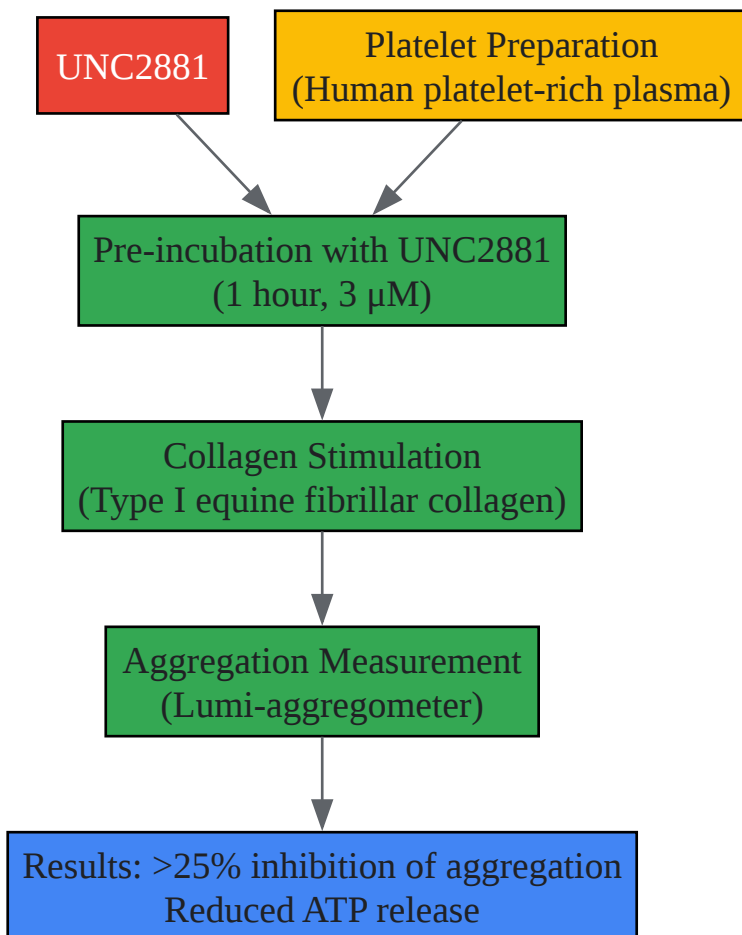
UNC2881

Platelet Preparation
(Human platelet-rich plasma)

Pre-incubation with UNC2881
(1 hour, 3 μM)

Collagen Stimulation
(Type I equine fibrillar collagen)

Aggregation Measurement
(Lumi-aggregometer)

Results: >25% inhibition of aggregation
Reduced ATP release